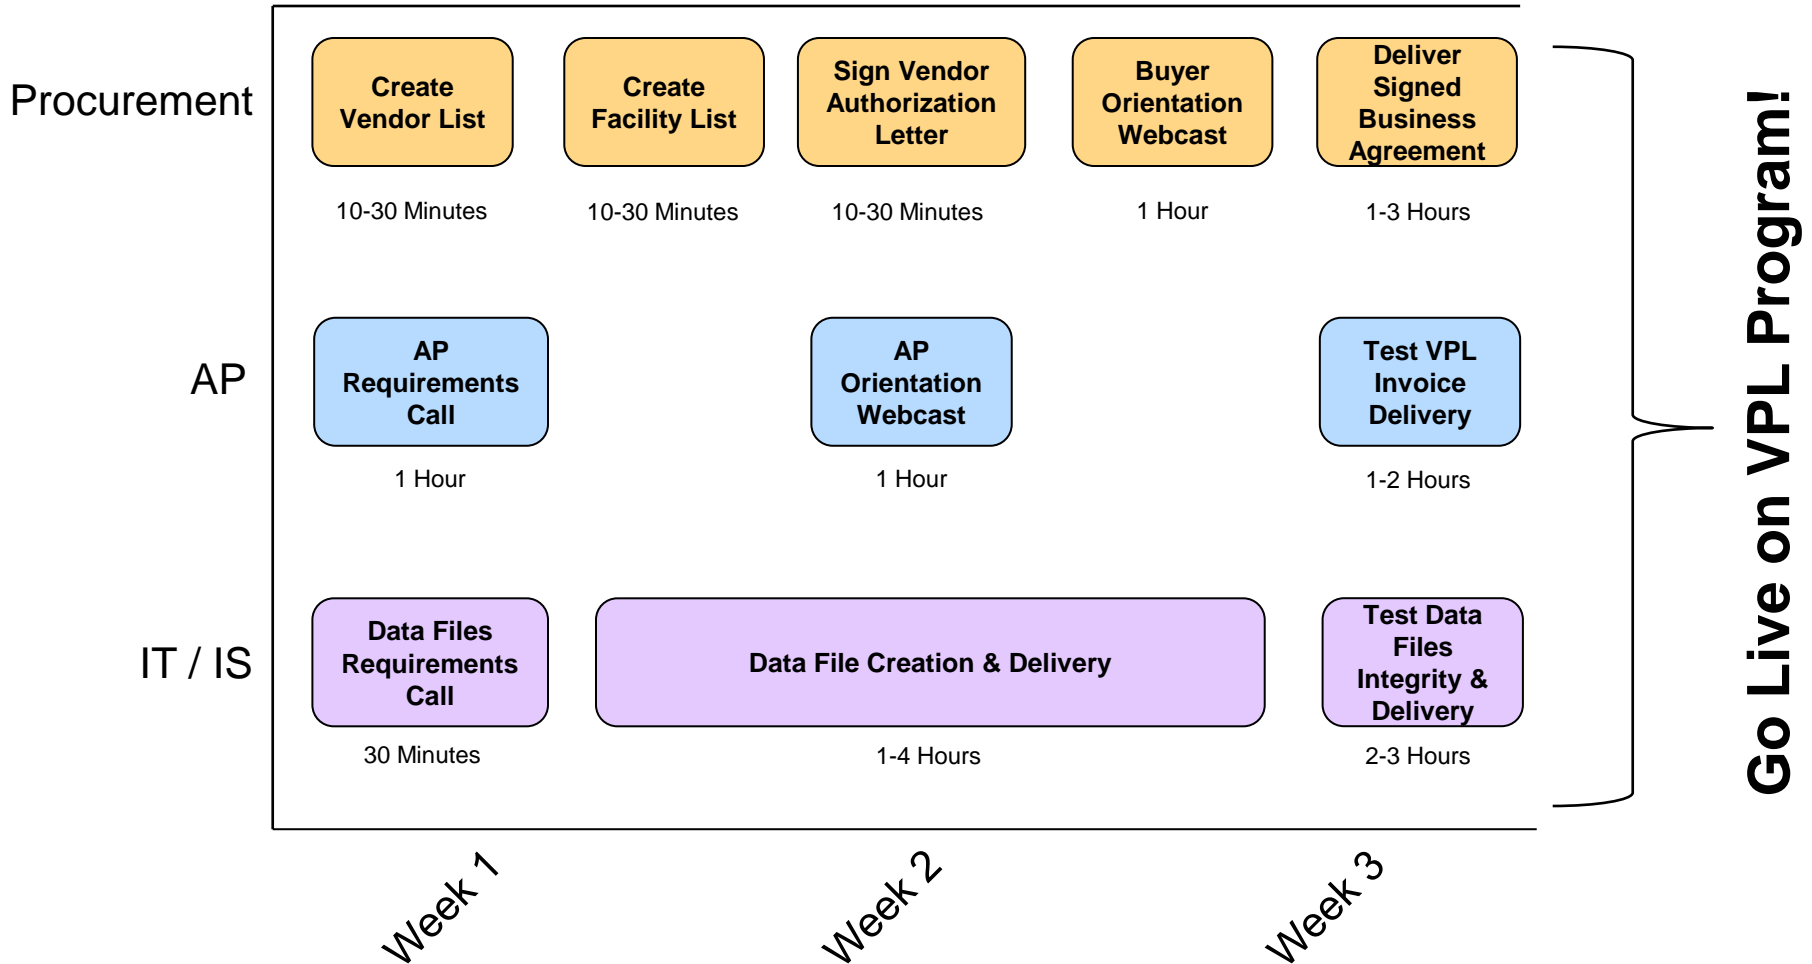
Procurement

Create Vendor List

10-30 Minutes

Create Facility List

10-30 Minutes

Sign Vendor Authorization Letter

10-30 Minutes

Buyer Orientation Webcast

1 Hour

Deliver Signed Business Agreement

1-3 Hours

AP

AP Requirements Call

1 Hour

AP Orientation Webcast

1 Hour

Test VPL Invoice Delivery

1-2 Hours

IT / IS

Data Files Requirements Call

30 Minutes

Data File Creation & Delivery

1-4 Hours

Test Data Files Integrity & Delivery

2-3 Hours

Week 1

Week 2

Week 3

Go Live on VPL Program!